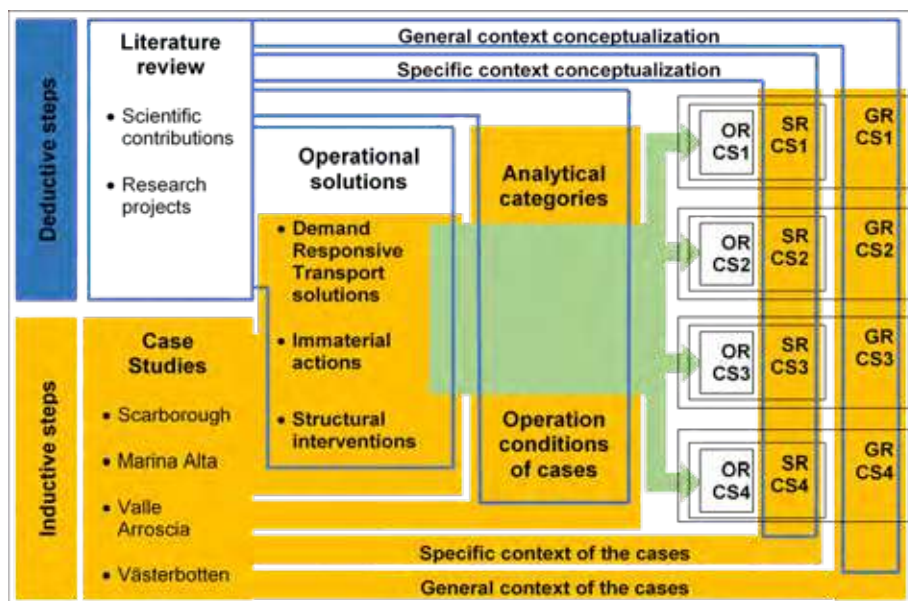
Deductive steps

Inductive steps

Literature review

• Scientific contributions

• Research projects

General context conceptualization

Specific context conceptualization

Operational solutions

• Demand Responsive Transport solutions

• Immaterial actions

• Structural interventions

Analytical categories

Operation conditions of cases

Case Studies

• Scarborough

• Marina Alta

• Valle Arroscia

• Västerbotten

OR CS1

SR CS1

GR CS1

OR CS2

SR CS2

GR CS2

OR CS3

SR CS3

GR CS3

OR CS4

SR CS4

GR CS4

Specific context of the cases

General context of the cases